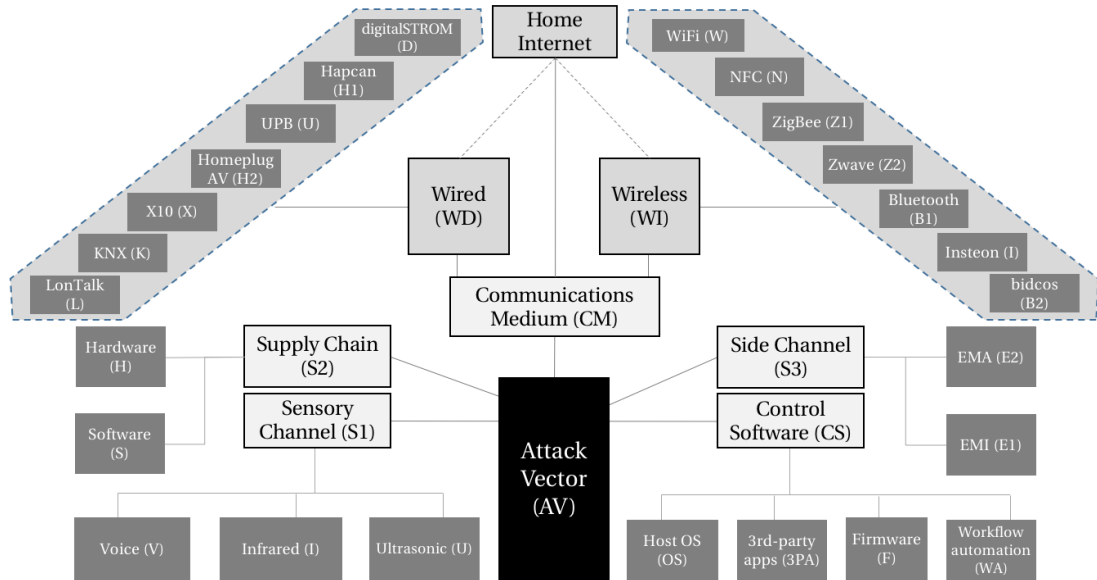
Home Internet

digitalSTROM (D)
Hapcan (H1)
UPB (U)
Homeplug AV (H2)
X10 (X)
KNX (K)
LonTalk (L)

WiFi (W)
NFC (N)
ZigBee (Z1)
Zwave (Z2)
Bluetooth (B1)
Insteon (I)
bidcos (B2)

Wired (WD)
Wireless (WI)

Communications Medium (CM)

Hardware (H)
Software (S)
Supply Chain (S2)
Sensory Channel (S1)

Side Channel (S3)
Control Software (CS)
EMA (E2)
EMI (E1)

Attack Vector (AV)

Voice (V)
Infrared (I)
Ultrasonic (U)

Host OS (OS)
3rd-party apps (3PA)
Firmware (F)
Workflow automation (WA)